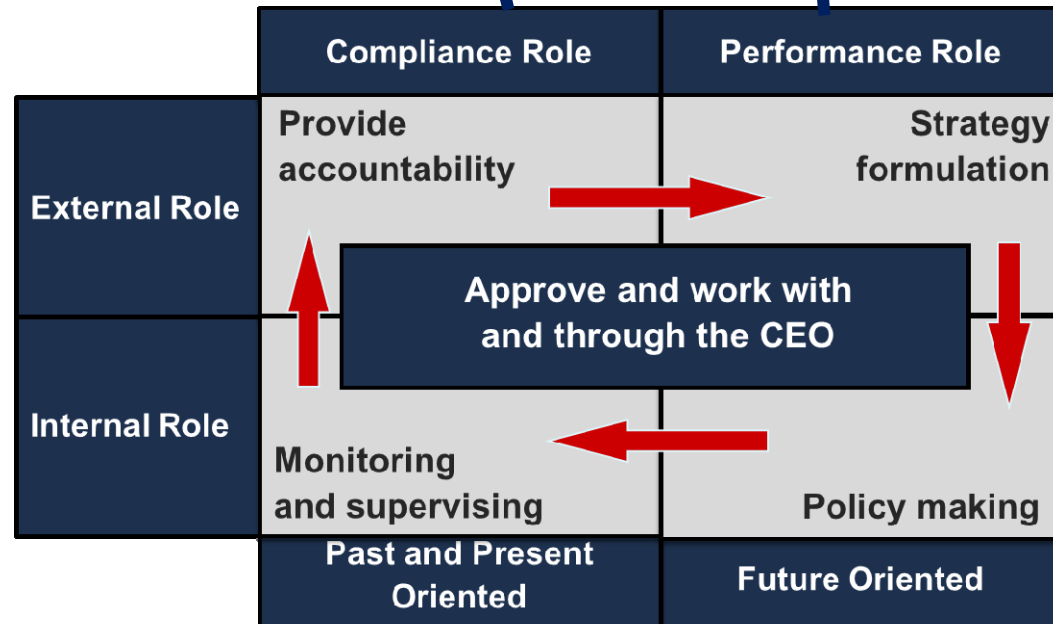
Compliance Role

Performance Role

External Role

Internal Role

Provide accountability

Strategy formulation

Approve and work with and through the CEO

Monitoring and supervising

Policy making

Past and Present Oriented

Future Oriented